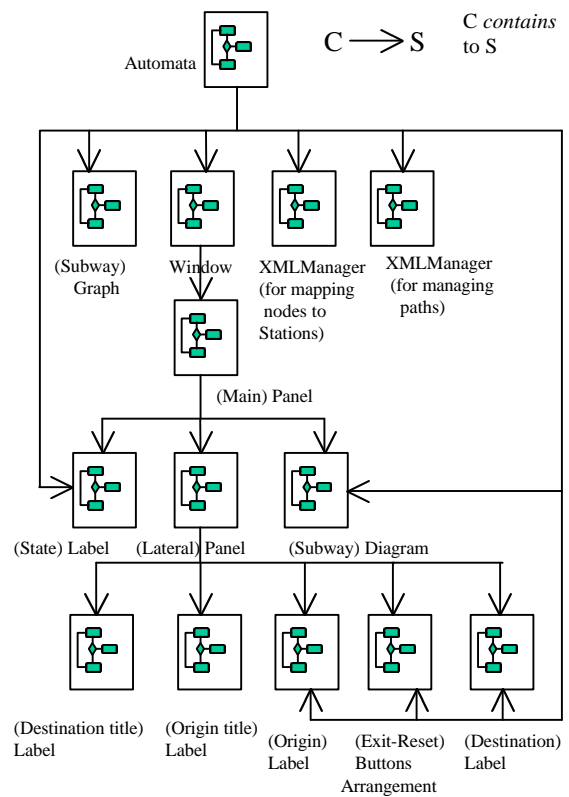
Automata

C → S

C *contains* to S

(Subway) Graph

Window

XMLManager (for mapping nodes to Stations)

XMLManager (for managing paths)

(Main) Panel

(State) Label

(Lateral) Panel

(Subway) Diagram

(Destination title) Label

(Origin title) Label

(Origin) Label

(Exit-Reset) Buttons Arrangement

(Destination) Label